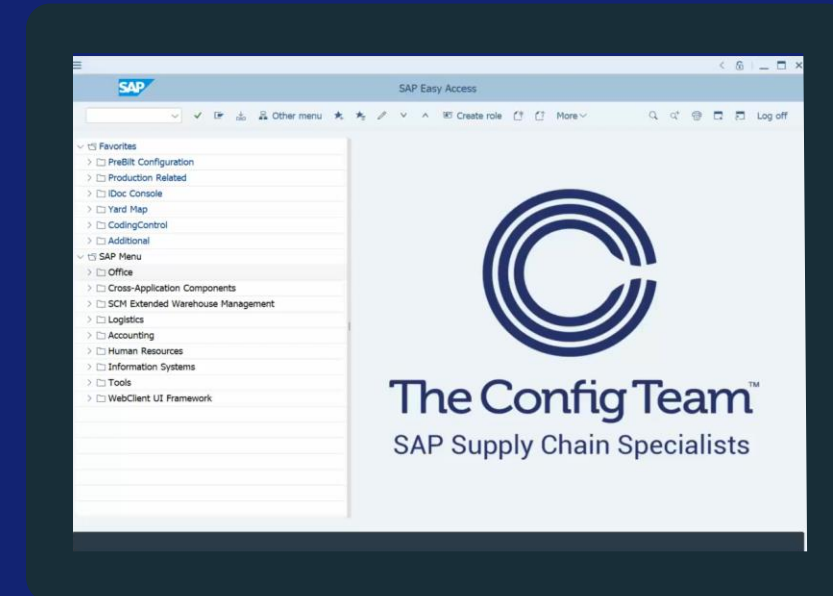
SAP

SAP Easy Access

Other menu

Create role

More

Log off

Favorites
PreBilt Configuration
Production Related
IDoc Console
Yard Map
CodingControl
Additional
SAP Menu
Office
Cross-Application Components
SCM Extended Warehouse Management
Logistics
Accounting
Human Resources
Information Systems
Tools
WebClient UI Framework

The Config Team™
SAP Supply Chain Specialists